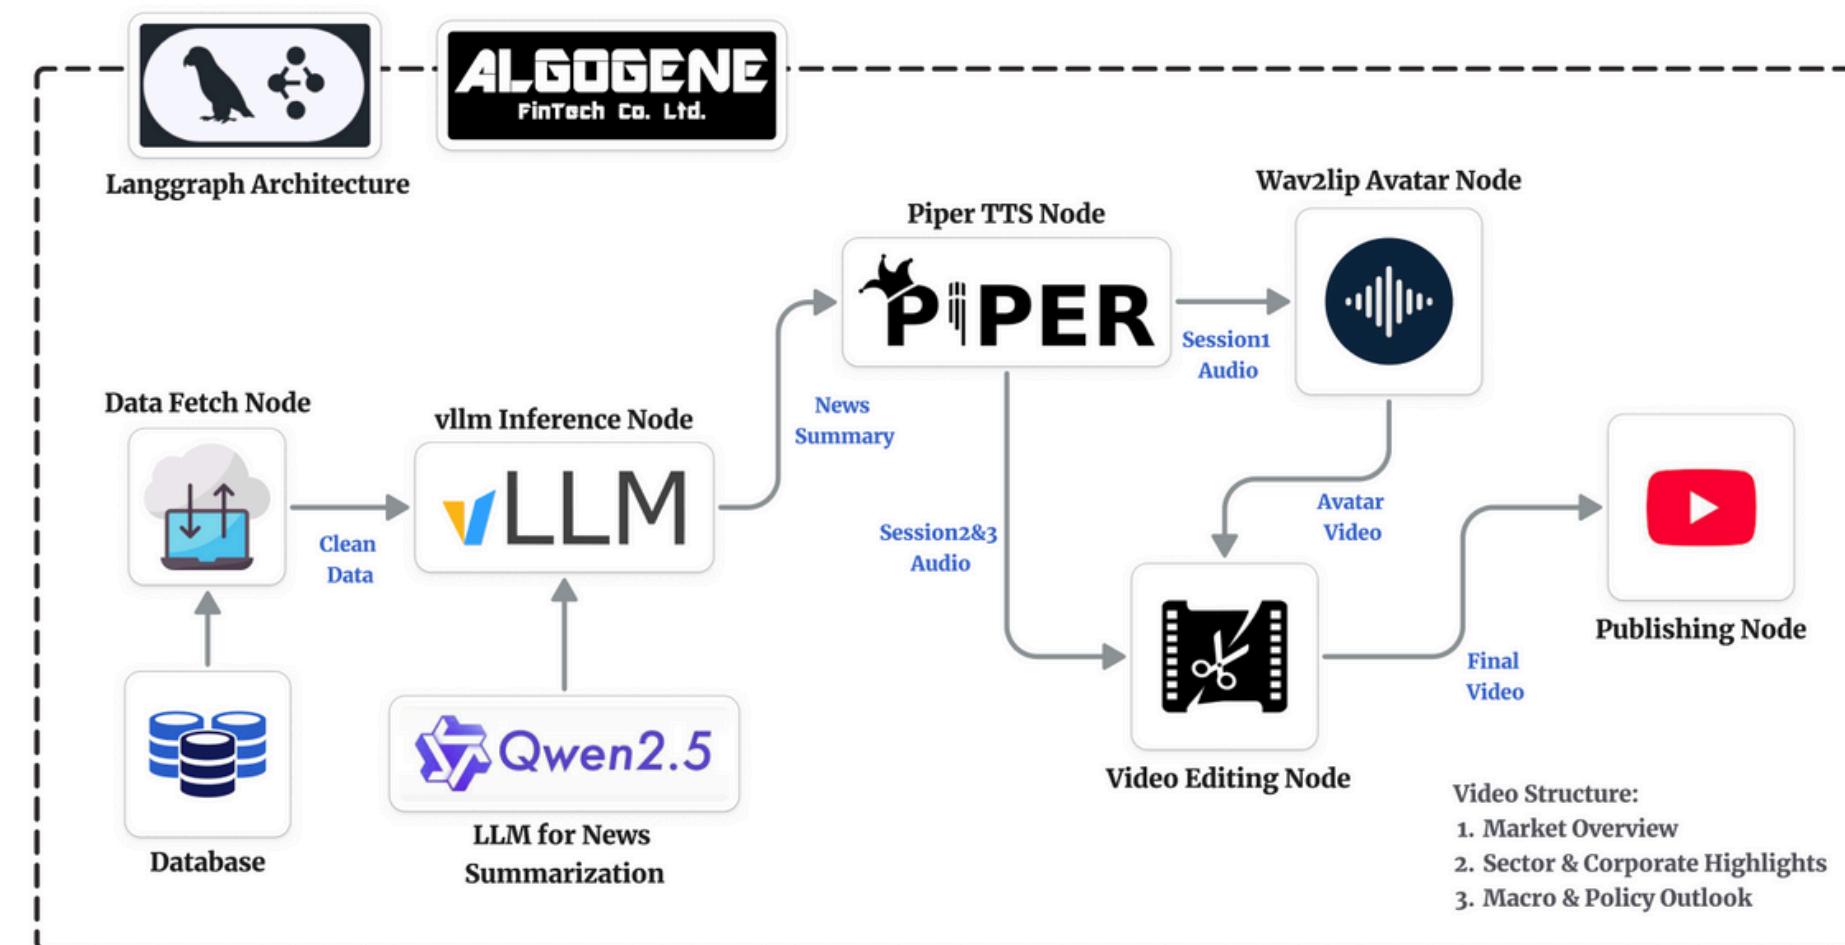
ALGOGENE
FinTech Co. Ltd.

Langgraph Architecture

Piper TTS Node

PIPER

Wav2lip Avatar Node

Session1
Audio

Data Fetch Node

vllm Inference Node

vLLM

News
Summary

Clean
Data

Session2&3
Audio

Avatar
Video

Publishing Node

Final
Video

Database

Qwen2.5

LLM for News Summarization

Video Editing Node

Video Structure:
1. Market Overview
2. Sector & Corporate Highlights
3. Macro & Policy Outlook